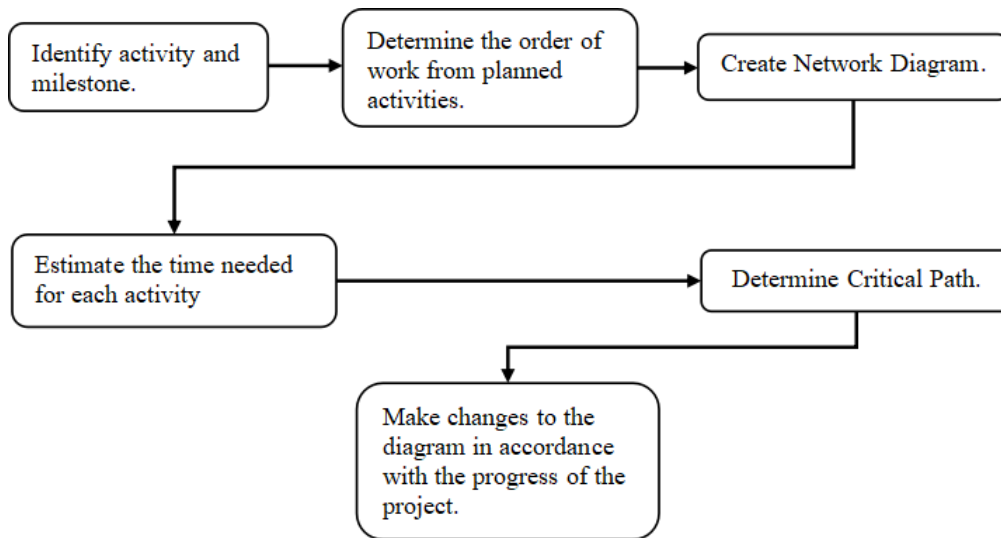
Identify activity and milestone.

Determine the order of work from planned activities.

Create Network Diagram.

Estimate the time needed for each activity

Determine Critical Path.

Make changes to the diagram in accordance with the progress of the project.